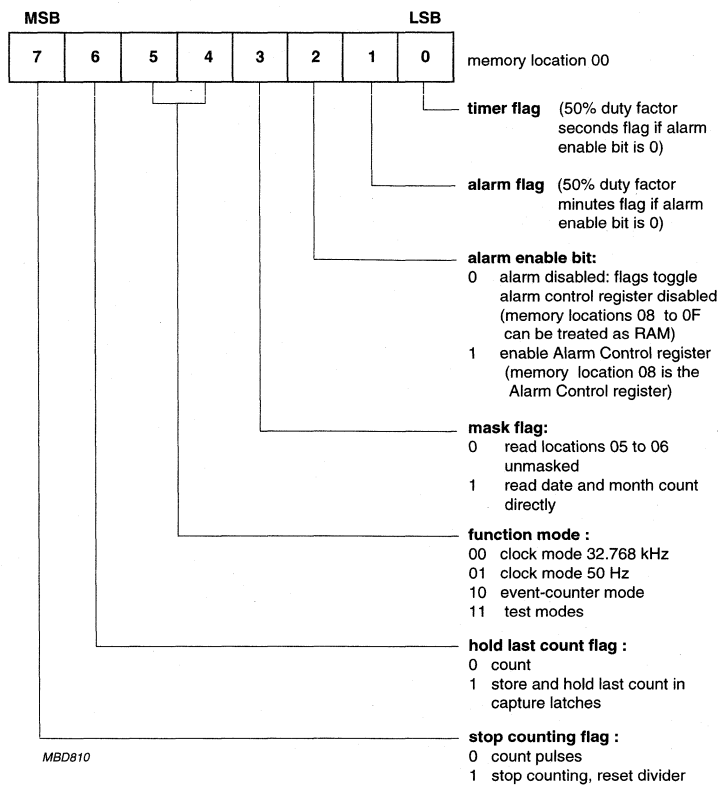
MSB LSB

| 7 | 6 | 5 | 4 | 3 | 2 | 1 | 0 |
|---|---|---|---|---|---|---|---|

memory location 00

timer flag (50% duty factor seconds flag if alarm enable bit is 0)

alarm flag (50% duty factor minutes flag if alarm enable bit is 0)

alarm enable bit:
0 alarm disabled: flags toggle alarm control register disabled (memory locations 08 to 0F can be treated as RAM)
1 enable Alarm Control register (memory location 08 is the Alarm Control register)

mask flag:
0 read locations 05 to 06 unmasked
1 read date and month count directly

function mode :
00 clock mode 32.768 kHz
01 clock mode 50 Hz
10 event-counter mode
11 test modes

hold last count flag :
0 count
1 store and hold last count in capture latches

stop counting flag :
0 count pulses
1 stop counting, reset divider

MBD810